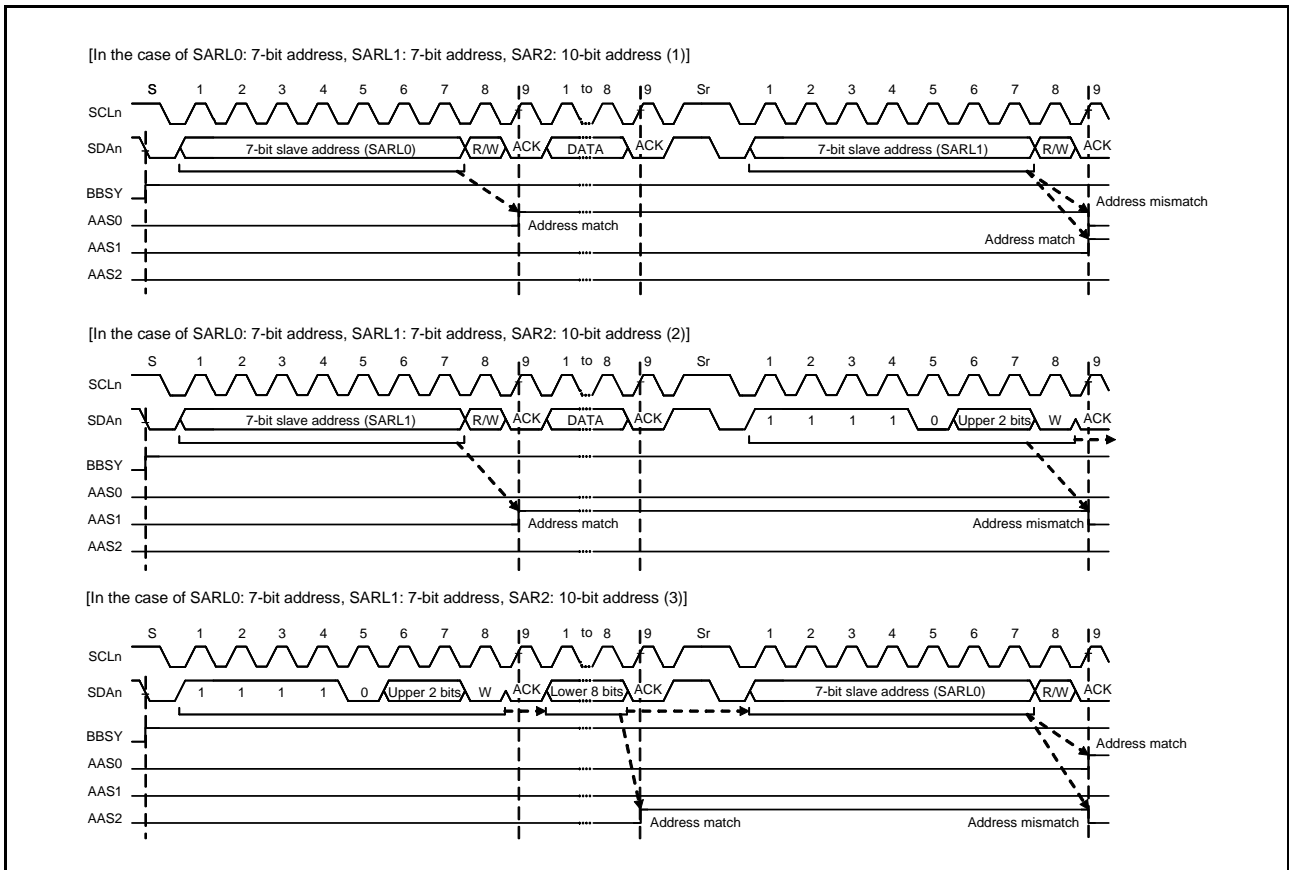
[In the case of SARL0: 7-bit address, SARL1: 7-bit address, SAR2: 10-bit address (1)]

S 1 2 3 4 5 6 7 8 9 1 to 8 9 Sr 1 2 3 4 5 6 7 8 9

SCLn

SDAn 7-bit slave address (SARL0) R/W ACK DATA ACK 7-bit slave address (SARL1) R/W ACK

BBSY

AAS0

AAS1

AAS2

Address match

Address mismatch

Address match

[In the case of SARL0: 7-bit address, SARL1: 7-bit address, SAR2: 10-bit address (2)]

S 1 2 3 4 5 6 7 8 9 1 to 8 9 Sr 1 2 3 4 5 6 7 8 9

SCLn

SDAn 7-bit slave address (SARL1) R/W ACK DATA ACK 1 1 1 1 0 Upper 2 bits W ACK

BBSY

AAS0

AAS1

AAS2

Address match

Address mismatch

[In the case of SARL0: 7-bit address, SARL1: 7-bit address, SAR2: 10-bit address (3)]

S 1 2 3 4 5 6 7 8 9 1 to 8 9 Sr 1 2 3 4 5 6 7 8 9

SCLn

SDAn 1 1 1 1 0 Upper 2 bits W ACK Lower 8 bits ACK 7-bit slave address (SARL0) R/W ACK

BBSY

AAS0

AAS1

AAS2

Address match

Address match

Address mismatch